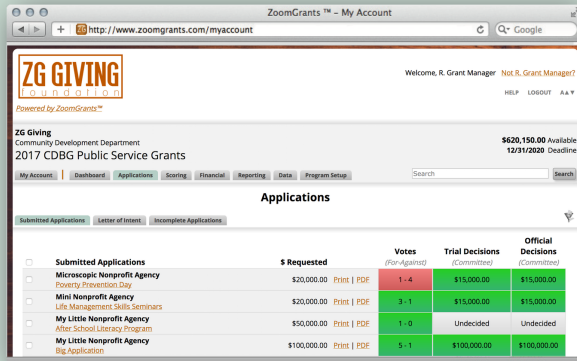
ZoomGrants ™ - My Account

http://www.zoomgrants.com/myaccount

Google

ZG GIVING
foundation

Powered by ZoomGrants™

Welcome, R. Grant Manager Not R. Grant Manager?

HELP LOGOUT A▲▼

ZG Giving
Community Development Department
2017 CDBG Public Service Grants

$620,150.00 Available
12/31/2020 Deadline

My Account | Dashboard | Applications | Scoring | Financial | Reporting | Data | Program Setup

Search | Search

Applications

Submitted Applications | Letter of Intent | Incomplete Applications

| | Submitted Applications | $ Requested | | Votes (For-Against) | Trial Decisions (Committee) | Official Decisions (Committee) |
|---|---|---|---|---|---|---|
| | Microscopic Nonprofit Agency Poverty Prevention Day | $20,000.00 | Print \| PDF | 1 - 4 | $15,000.00 | $15,000.00 |
| | Mini Nonprofit Agency Life Management Skills Seminars | $20,000.00 | Print \| PDF | 3 - 1 | $15,000.00 | $15,000.00 |
| | My Little Nonprofit Agency After School Literacy Program | $50,000.00 | Print \| PDF | 1 - 0 | Undecided | Undecided |
| | My Little Nonprofit Agency Big Application | $100,000.00 | Print \| PDF | 5 - 1 | $100,000.00 | $100,000.00 |